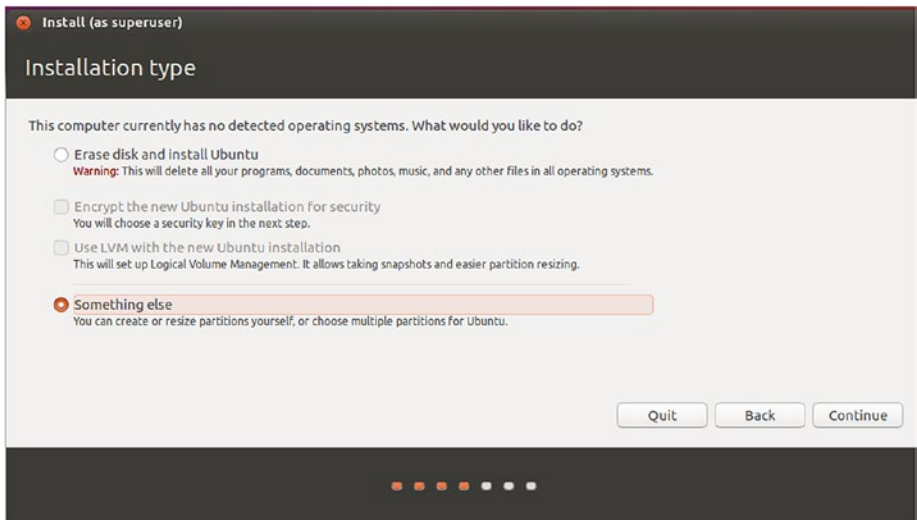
Install (as superuser)

Installation type

This computer currently has no detected operating systems. What would you like to do?

Erase disk and install Ubuntu
Warning: This will delete all your programs, documents, photos, music, and any other files in all operating systems.

Encrypt the new Ubuntu installation for security
You will choose a security key in the next step.

Use LVM with the new Ubuntu installation
This will set up Logical Volume Management. It allows taking snapshots and easier partition resizing.

Something else
You can create or resize partitions yourself, or choose multiple partitions for Ubuntu.

Quit
Back
Continue